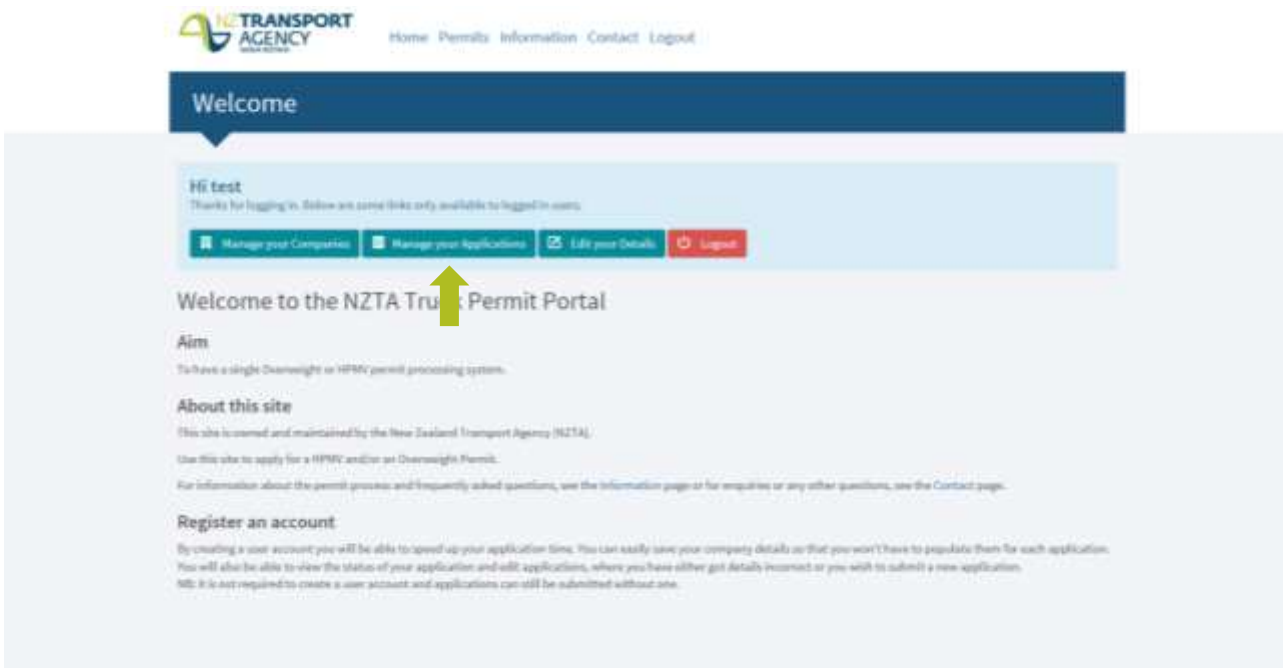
NZ TRANSPORT AGENCY

Home Permits Information Contact Logout

Welcome

Hi test

Thanks for logging in. Below are some links only available to logged in users.

Manage your Companies Manage your Applications Edit your Details Logout

Welcome to the NZTA Tru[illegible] Permit Portal

Aim

To have a single Overweight or HPMV permit processing system.

About this site

This site is owned and maintained by the New Zealand Transport Agency (NZTA).

Use this site to apply for a HPMV and/or an Overweight Permit.

For information about the permit process and frequently asked questions, see the Information page or for enquiries or any other questions, see the Contact page.

Register an account

By creating a user account you will be able to speed up your application time. You can easily save your company details so that you won't have to populate them for each application. You will also be able to view the status of your application and edit applications, where you have either got details incorrect or you wish to submit a new application.
NB: It is not required to create a user account and applications can still be submitted without one.